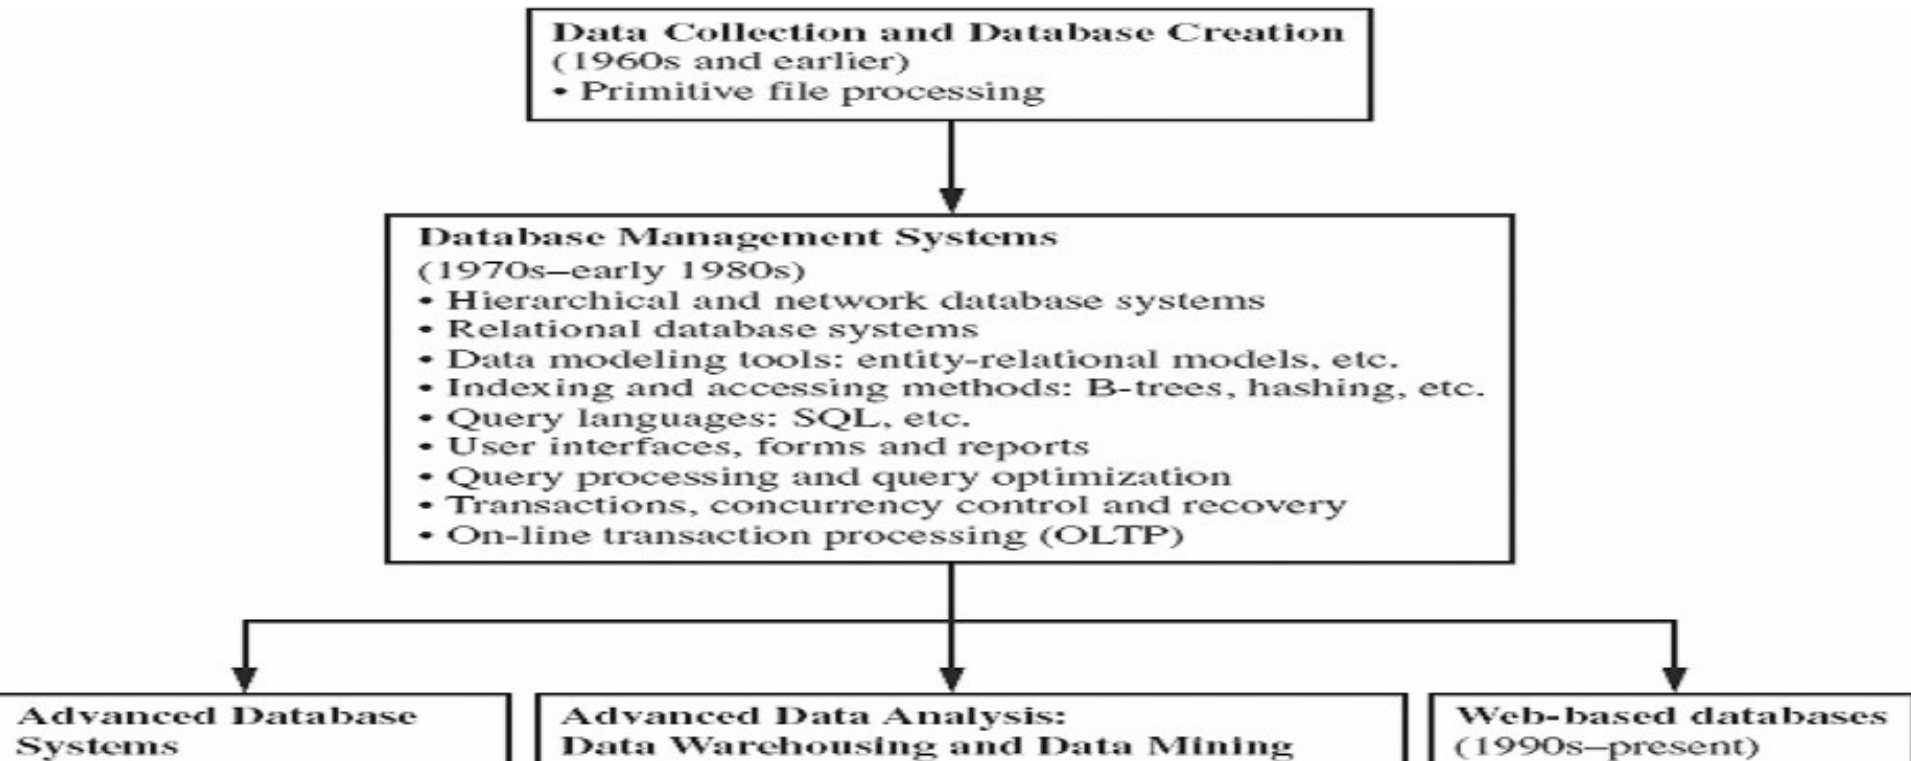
Data Collection and Database Creation
(1960s and earlier)
• Primitive file processing

Database Management Systems
(1970s–early 1980s)
• Hierarchical and network database systems
• Relational database systems
• Data modeling tools: entity-relational models, etc.
• Indexing and accessing methods: B-trees, hashing, etc.
• Query languages: SQL, etc.
• User interfaces, forms and reports
• Query processing and query optimization
• Transactions, concurrency control and recovery
• On-line transaction processing (OLTP)

Advanced Database Systems

Advanced Data Analysis:
Data Warehousing and Data Mining

Web-based databases
(1990s–present)